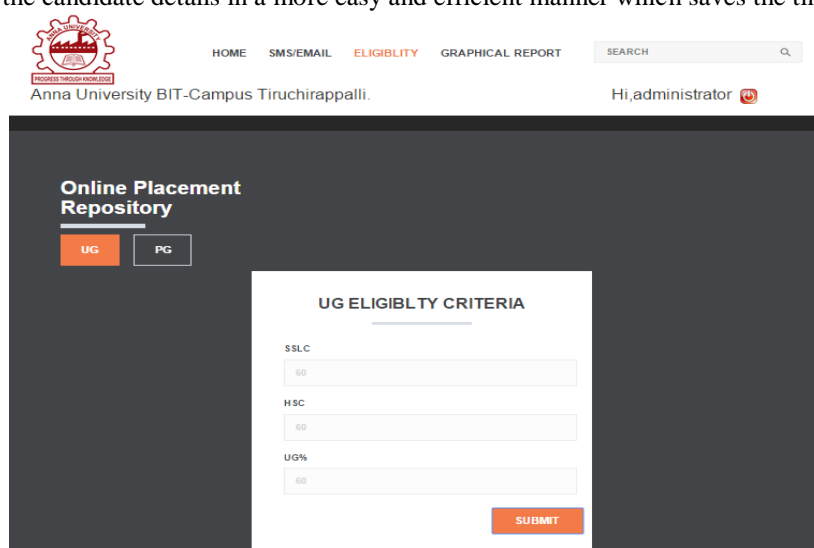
the candidate details in a more easy and efficient manner which saves the ti

ANNA UNIVERSITY
PROGRESS THROUGH KNOWLEDGE

HOME SMS/EMAIL ELIGIBLITY GRAPHICAL REPORT SEARCH

Anna University BIT-Campus Tiruchirappalli.

Hi,administrator

Online Placement Repository

UG PG

UG ELIGIBLTY CRITERIA

SSLC
60
HSC
60
UG%
60

SUBMIT